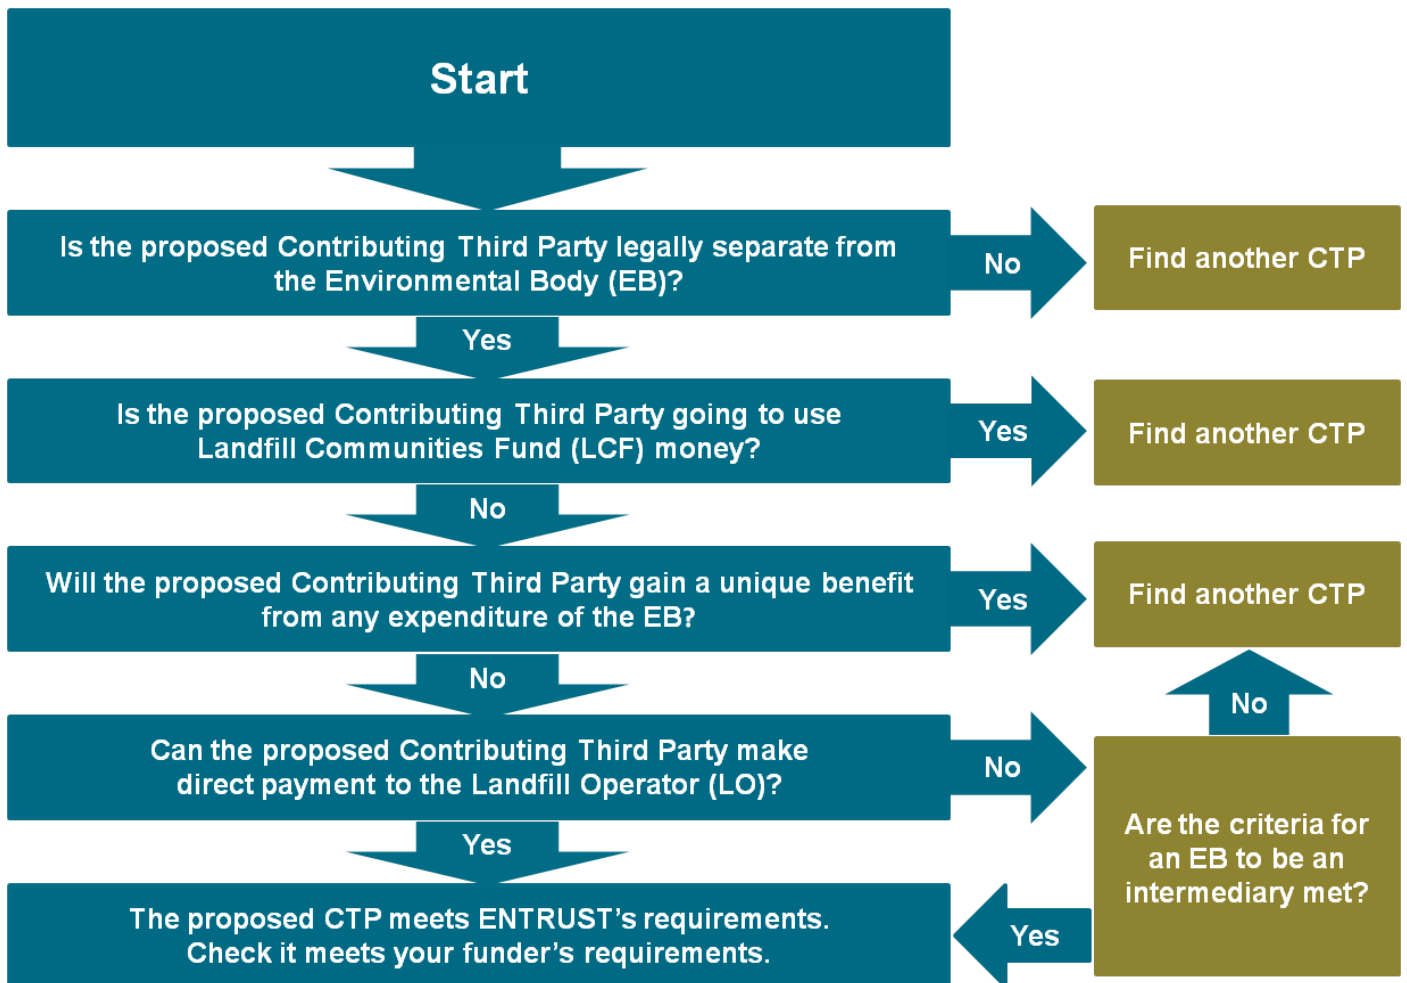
Start

Is the proposed Contributing Third Party legally separate from the Environmental Body (EB)?

No

Find another CTP

Yes

Is the proposed Contributing Third Party going to use Landfill Communities Fund (LCF) money?

Yes

Find another CTP

No

Will the proposed Contributing Third Party gain a unique benefit from any expenditure of the EB?

Yes

Find another CTP

No

No

Can the proposed Contributing Third Party make direct payment to the Landfill Operator (LO)?

No

Are the criteria for an EB to be an intermediary met?

Yes

Yes

The proposed CTP meets ENTRUST's requirements. Check it meets your funder's requirements.